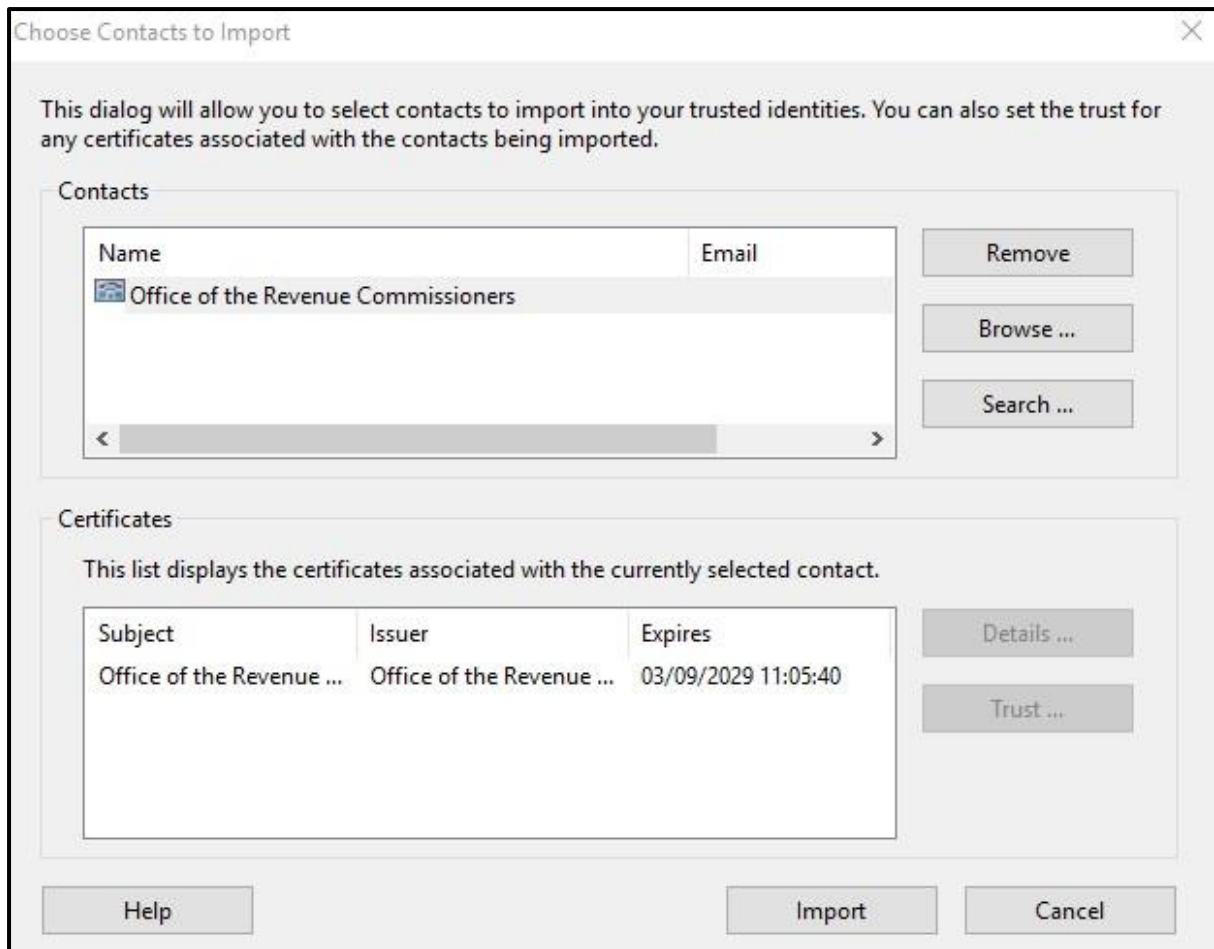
Choose Contacts to Import

This dialog will allow you to select contacts to import into your trusted identities. You can also set the trust for any certificates associated with the contacts being imported.

Contacts

| Name | Email |
|---|---|
| Office of the Revenue Commissioners | |

Remove

Browse ...

Search ...

Certificates

This list displays the certificates associated with the currently selected contact.

| Subject | Issuer | Expires |
|---|---|---|
| Office of the Revenue ... | Office of the Revenue ... | 03/09/2029 11:05:40 |

Details ...

Trust ...

Help

Import

Cancel